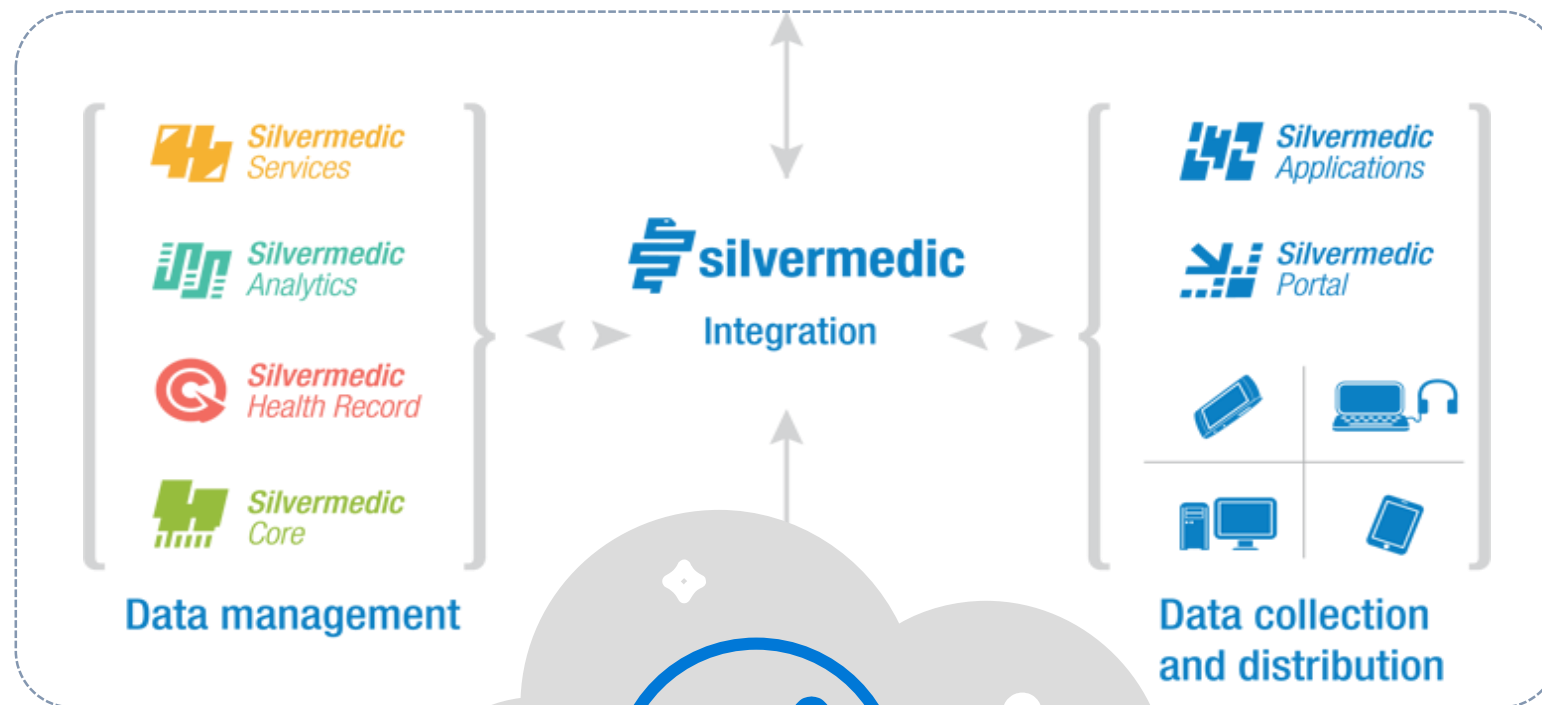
Silvermedic Services

Silvermedic Analytics

Silvermedic Health Record

Silvermedic Core

Data management

silvermedic

Integration

Silvermedic Applications

Silvermedic Portal

Data collection and distribution